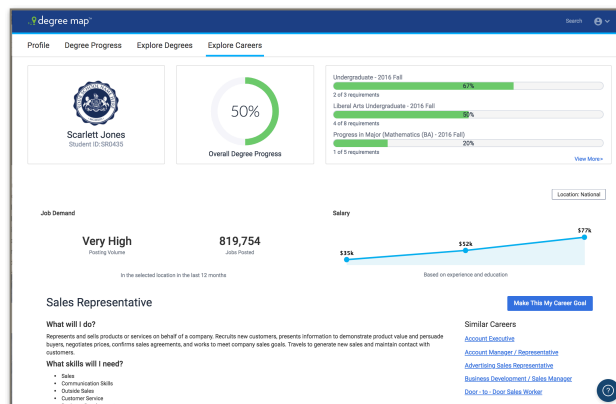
degree map™

Search

Profile Degree Progress Explore Degrees Explore Careers

Scarlett Jones
Student ID:SR0435

50%
Overall Degree Progress

Undergraduate - 2016 Fall
67%
2 of 3 requirements

Liberal Arts Undergraduate - 2016 Fall
50%
4 of 8 requirements

Progress in Major (Mathematics (BA) - 2016 Fall)
20%
1 of 5 requirements

View More+

Location: National

Job Demand

Very High
Posting Volume

819,754
Jobs Posted

In the selected location in the last 12 months

Salary

$35k $52k $77k

Based on experience and education

Sales Representative

Make This My Career Goal

What will I do?

Represents and sells products or services on behalf of a company. Recruits new customers, presents information to demonstrate product value and persuade buyers, negotiates prices, confirms sales agreements, and works to meet company sales goals. Travels to generate new sales and maintain contact with customers.

What skills will I need?

• Sales
• Communication Skills
• Outside Sales
• Customer Service

Similar Careers

Account Executive
Account Manager / Representative
Advertising Sales Representative
Business Development / Sales Manager
Door - to - Door Sales Worker

?